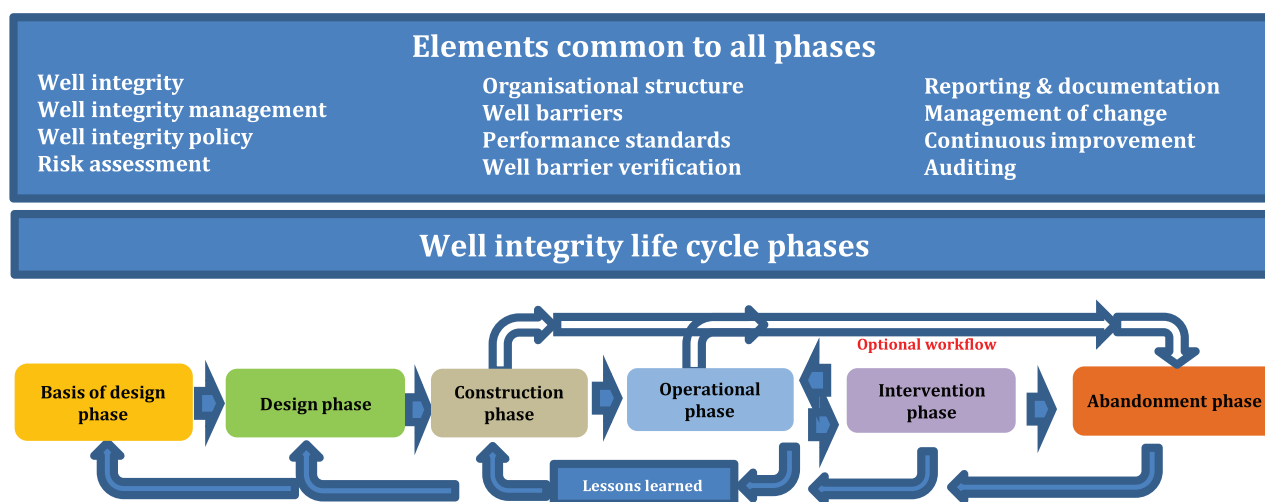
Elements common to all phases

Well integrity
Well integrity management
Well integrity policy
Risk assessment

Organisational structure
Well barriers
Performance standards
Well barrier verification

Reporting & documentation
Management of change
Continuous improvement
Auditing

Well integrity life cycle phases

Optional workflow

Basis of design phase

Design phase

Construction phase

Operational phase

Intervention phase

Abandonment phase

Lessons learned